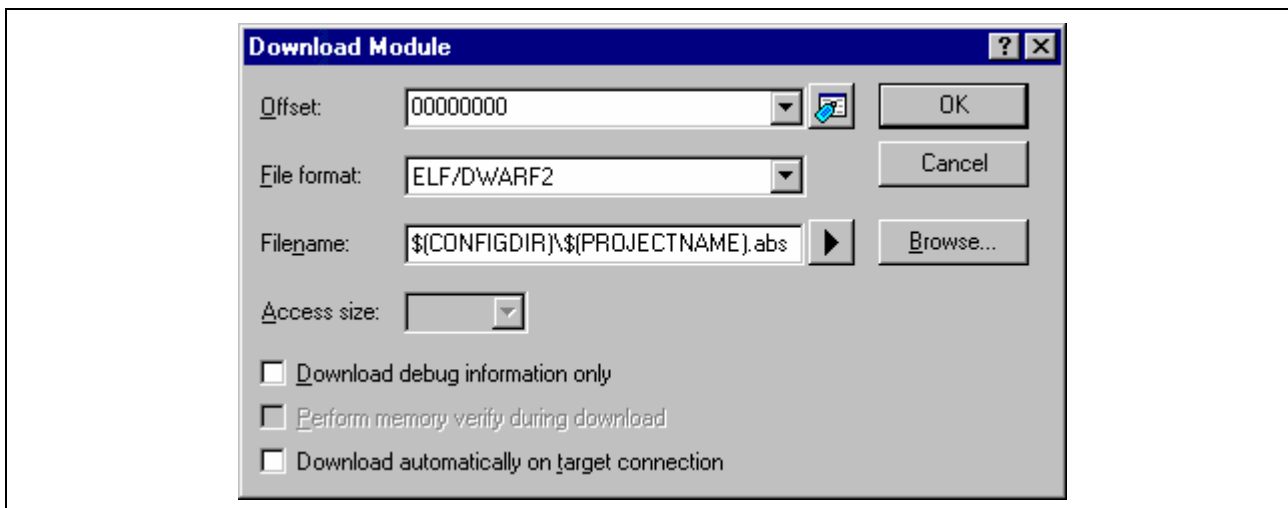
Download Module

?

Offset: 00000000

OK

Cancel

File format: ELF/DWARF2

Filename: $(CONFIGDIR)\$(PROJECTNAME).abs

Browse...

Access size:

Download debug information only

Perform memory verify during download

Download automatically on target connection